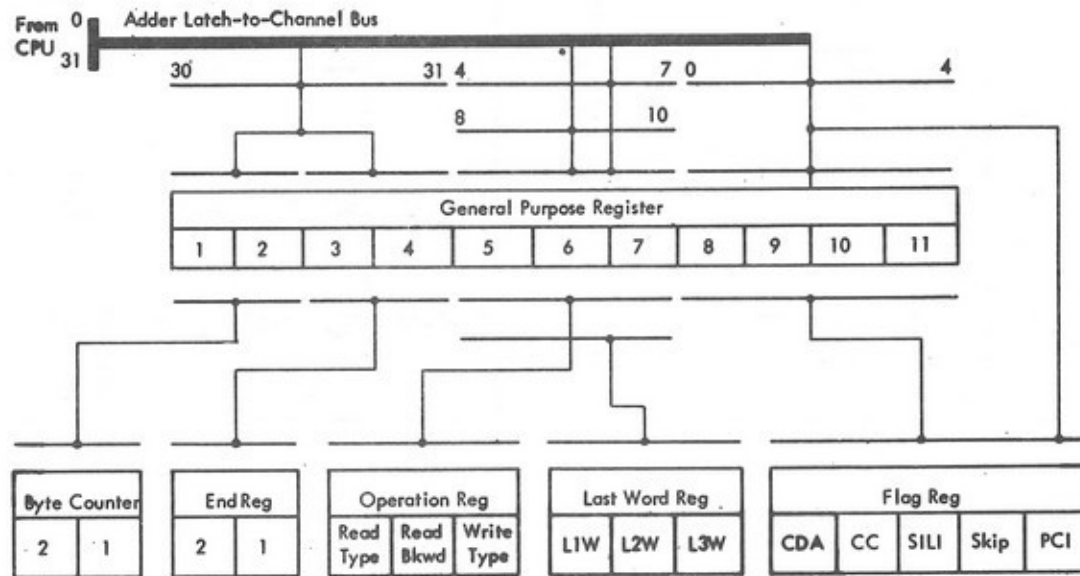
From CPU 0 31

Adder Latch-to-Channel Bus

30 31 4 7 0 4

8 10

General Purpose Register

| 1 | 2 | 3 | 4 | 5 | 6 | 7 | 8 | 9 | 10 | 11 |
|---|---|---|---|---|---|---|---|---|---|---|

Byte Counter

| 2 | 1 |
|---|---|

End Reg

| 2 | 1 |
|---|---|

Operation Reg

| Read Type | Read Bkwd | Write Type |
|---|---|---|

Last Word Reg

| L1W | L2W | L3W |
|---|---|---|

Flag Reg

| CDA | CC | SILI | Skip | PCI |
|---|---|---|---|---|